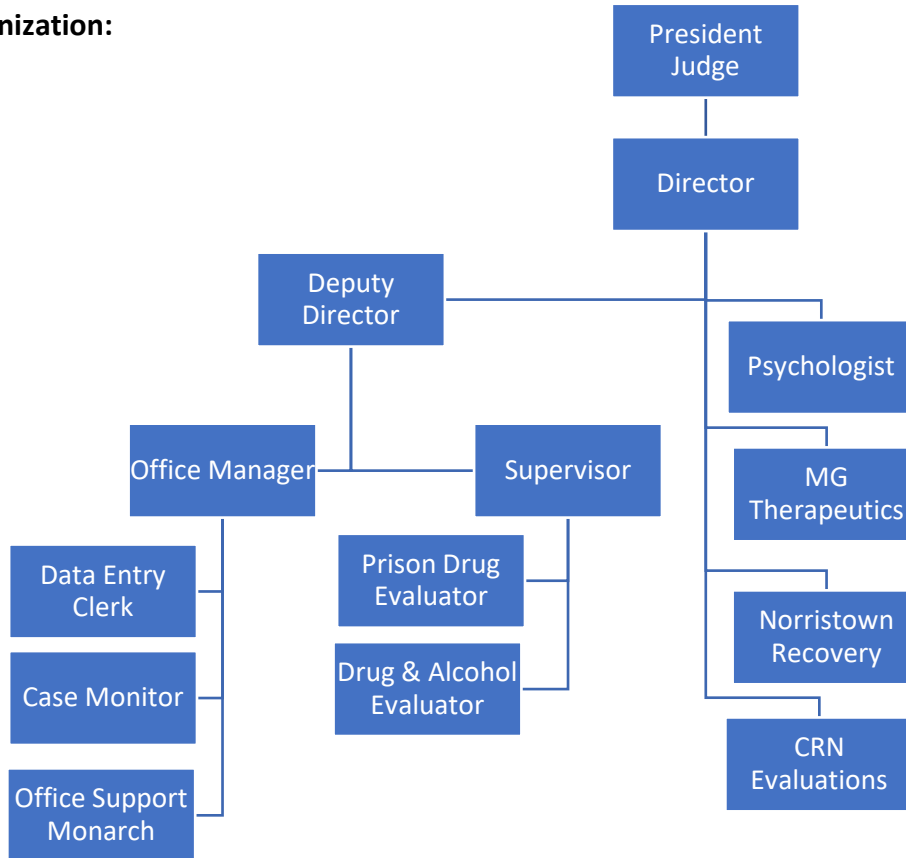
nization:

President Judge

Director

Deputy Director

Psychologist

Office Manager

Supervisor

MG Therapeutics

Data Entry Clerk

Prison Drug Evaluator

Norristown Recovery

Case Monitor

Drug & Alcohol Evaluator

CRN Evaluations

Office Support Monarch